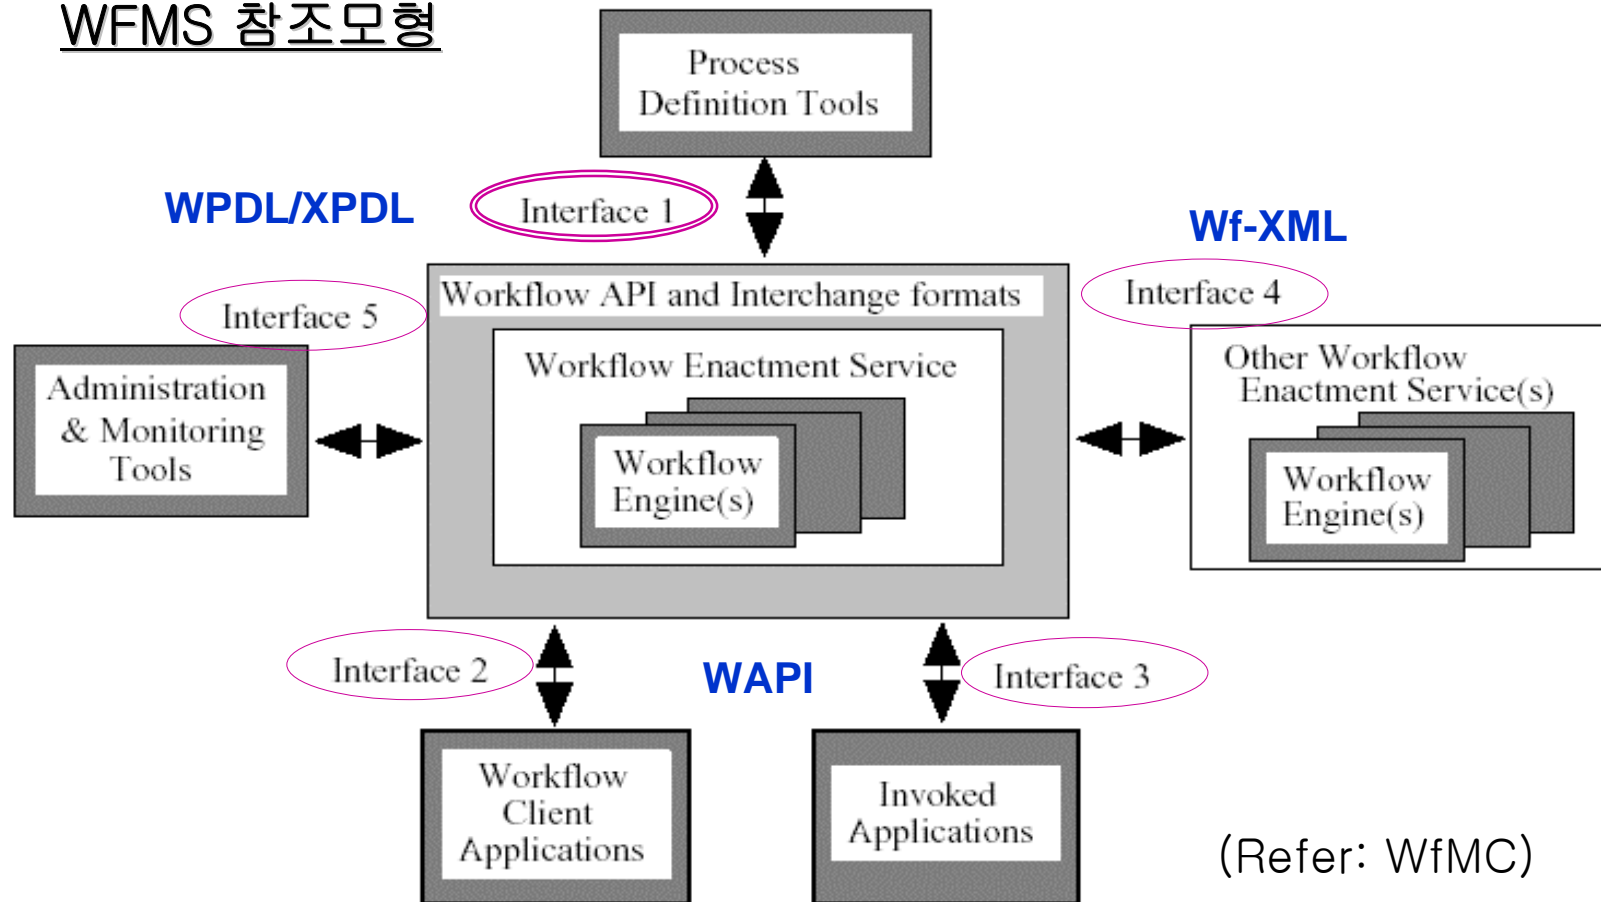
WFMS 참조모형

Process Definition Tools

WPDL/XPDL

Interface 1

Wf-XML

Workflow API and Interchange formats

Interface 4

Interface 5

Workflow Enactment Service

Other Workflow Enactment Service(s)

Administration & Monitoring Tools

Workflow Engine(s)

Workflow Engine(s)

Interface 2

WAPI

Interface 3

Workflow Client Applications

Invoked Applications

(Refer: WfMC)